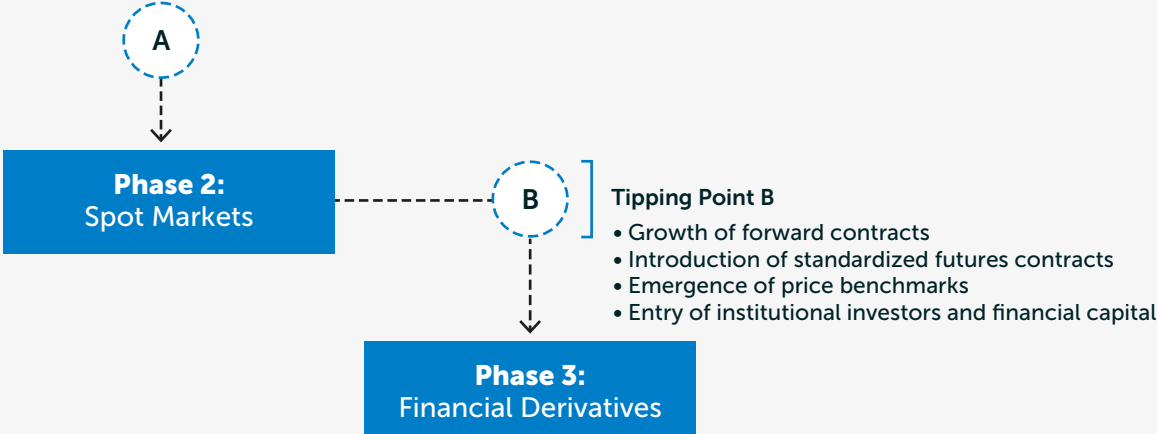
A

Phase 2:
Spot Markets

B

Tipping Point B
• Growth of forward contracts
• Introduction of standardized futures contracts
• Emergence of price benchmarks
• Entry of institutional investors and financial capital

Phase 3:
Financial Derivatives